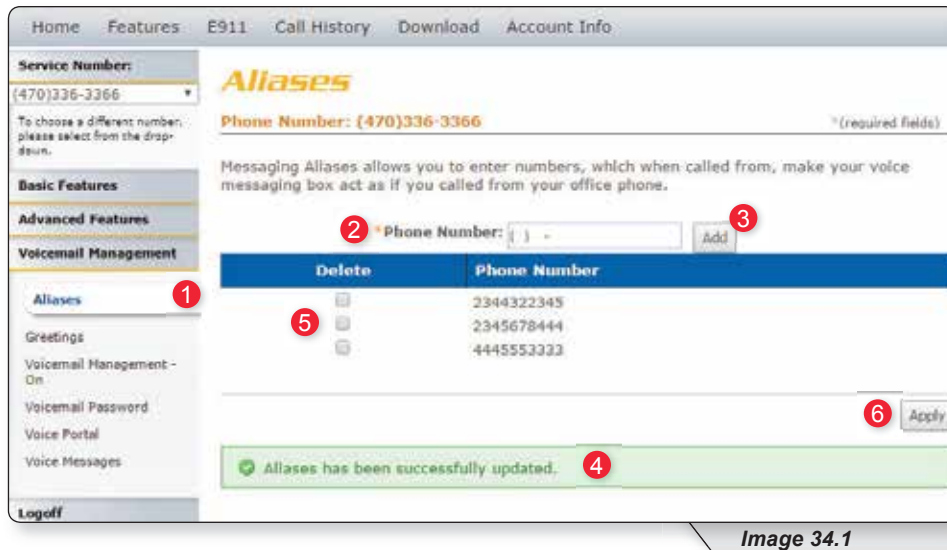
Home Features E911 Call History Download Account Info

Service Number:
(470)336-3366

To choose a different number, please select from the drop-down.

Basic Features
Advanced Features
Voicemail Management

Aliases 1

Greetings
Voicemail Management - On
Voicemail Password
Voice Portal
Voice Messages

Logoff

Aliases

Phone Number: (470)336-3366

*(required fields)

Messaging Aliases allows you to enter numbers, which when called from, make your voice messaging box act as if you called from your office phone.

2 *Phone Number: ( ) - Add 3

| Delete | Phone Number |
|---|---|
| | 2344322345 |
| | 2345678444 |
| | 4445553333 |

5

6 Apply

Aliases has been successfully updated. 4

Image 34.1